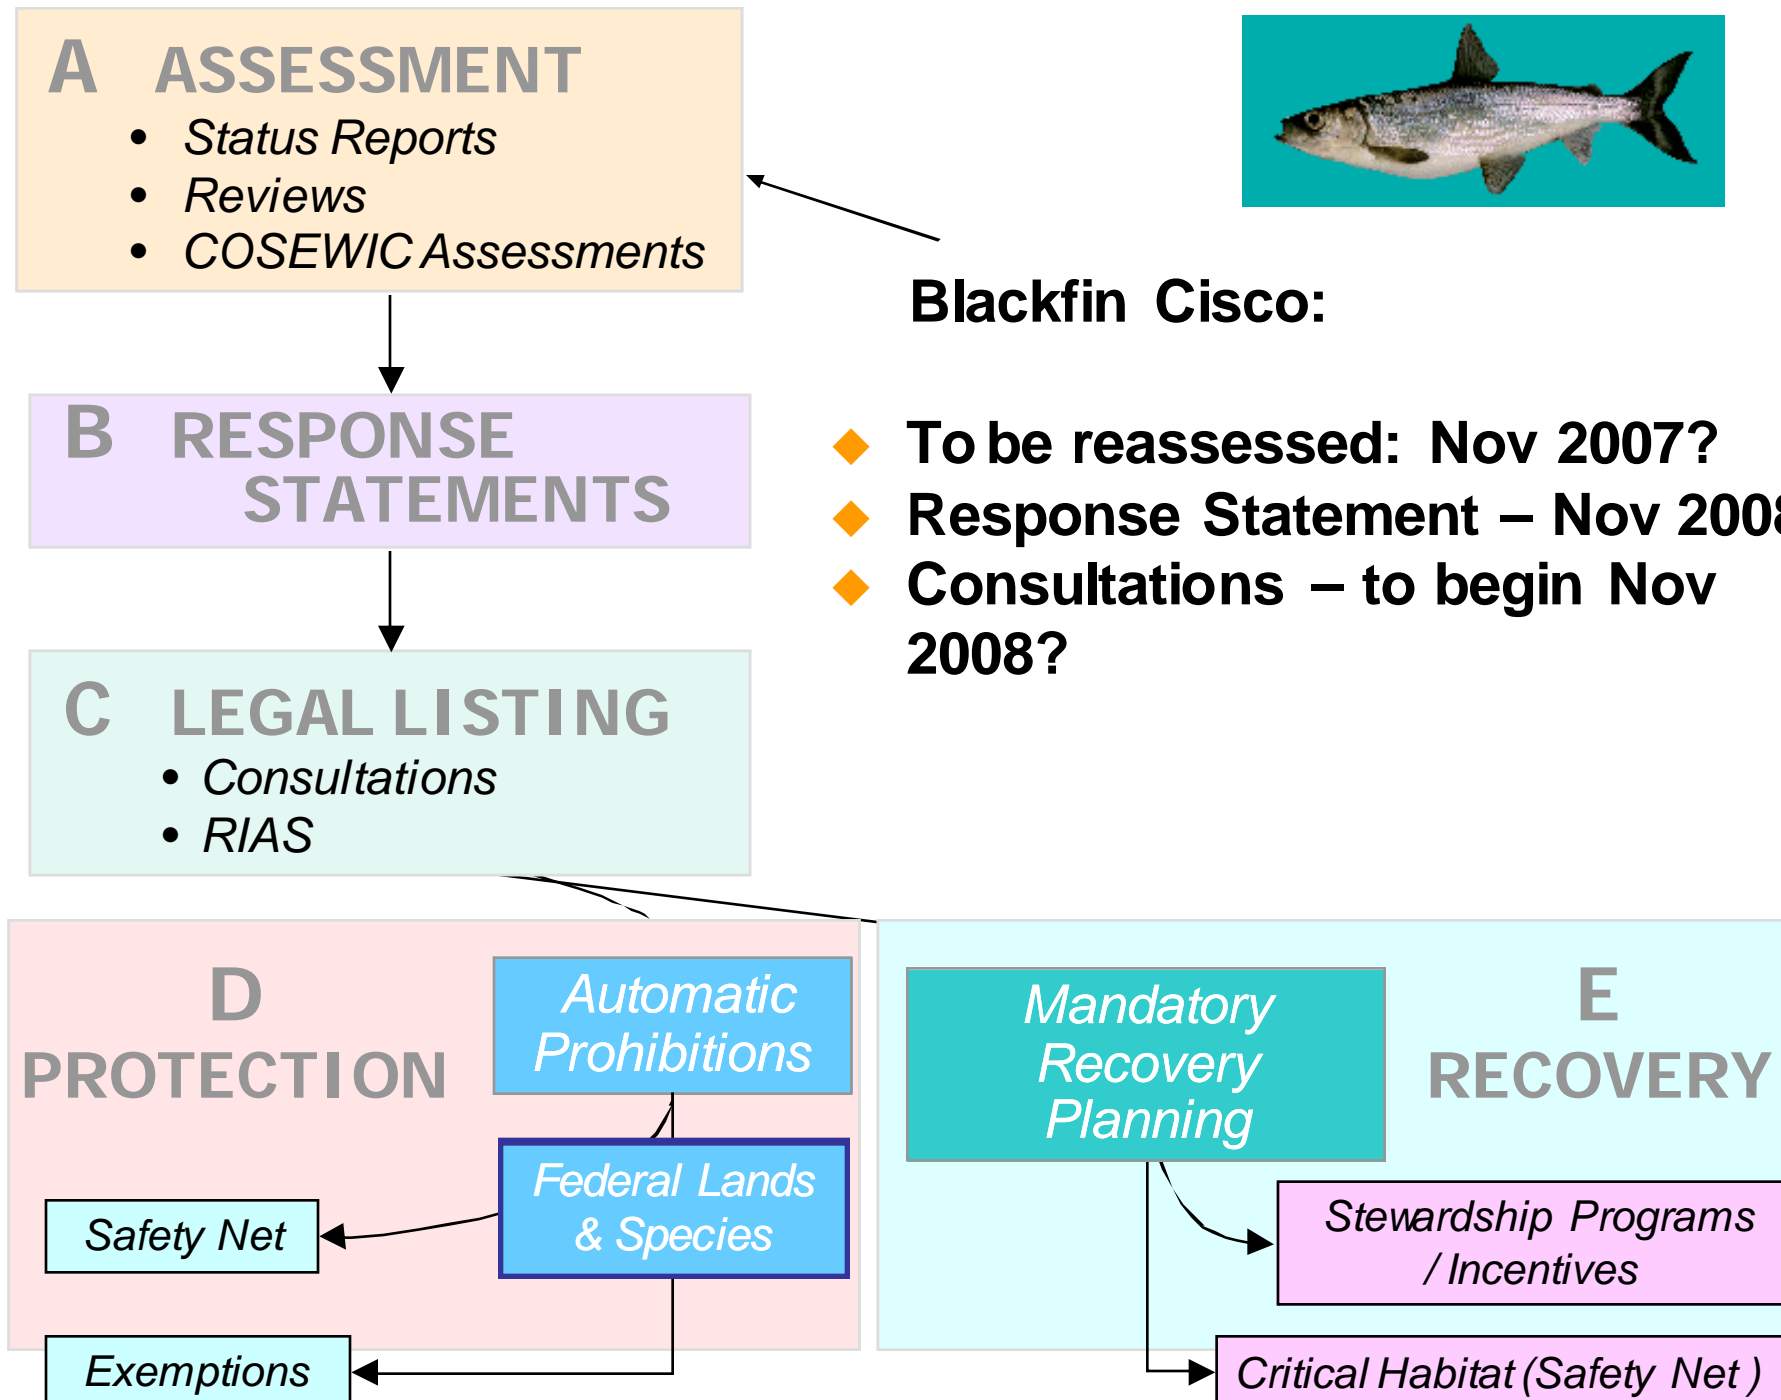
A ASSESSMENT
- Status Reports
- Reviews
- COSEWIC Assessments

Blackfin Cisco:

To be reassessed: Nov 2007?
Response Statement – Nov 200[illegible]
Consultations – to begin Nov 2008?

B RESPONSE STATEMENTS

C LEGAL LISTING
- Consultations
- RIAS

D PROTECTION

Automatic Prohibitions

Federal Lands & Species

Safety Net

Exemptions

Mandatory Recovery Planning

E RECOVERY

Stewardship Programs / Incentives

Critical Habitat (Safety Net)